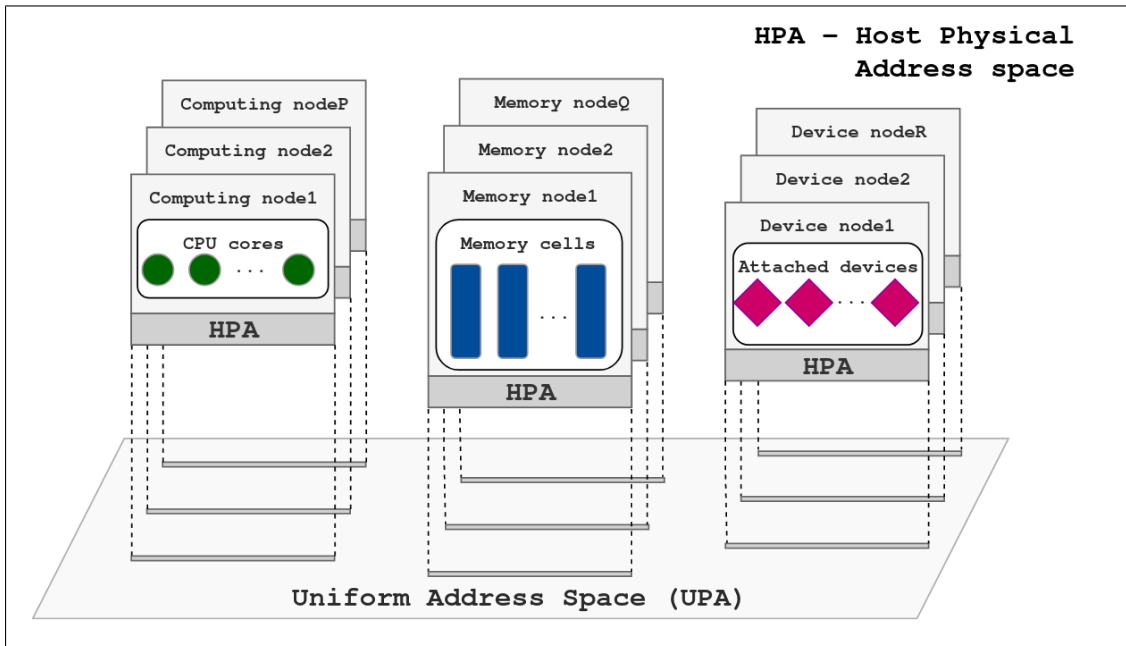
HPA – Host Physical Address space

Computing nodeP

Computing node2

Computing node1

CPU cores

...

HPA

Memory nodeQ

Memory node2

Memory node1

Memory cells

...

HPA

Device nodeR

Device node2

Device node1

Attached devices

...

HPA

Uniform Address Space (UPA)